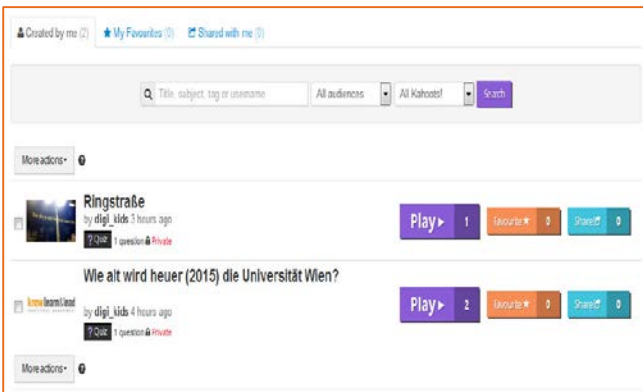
Created by me (2) ★ My Favourites (0) Shared with me (0)

Title, subject, tag or username All audiences All Kahoots! Search

More actions ?

Ringstraße
by digi_kids 3 hours ago
? Quiz 1 question Private

Play ▸ 1 Favourite ★ 0 Share 0

Wie alt wird heuer (2015) die Universität Wien?
by digi_kids 4 hours ago
? Quiz 1 question Private

Play ▸ 2 Favourite ★ 0 Share 0

More actions ?